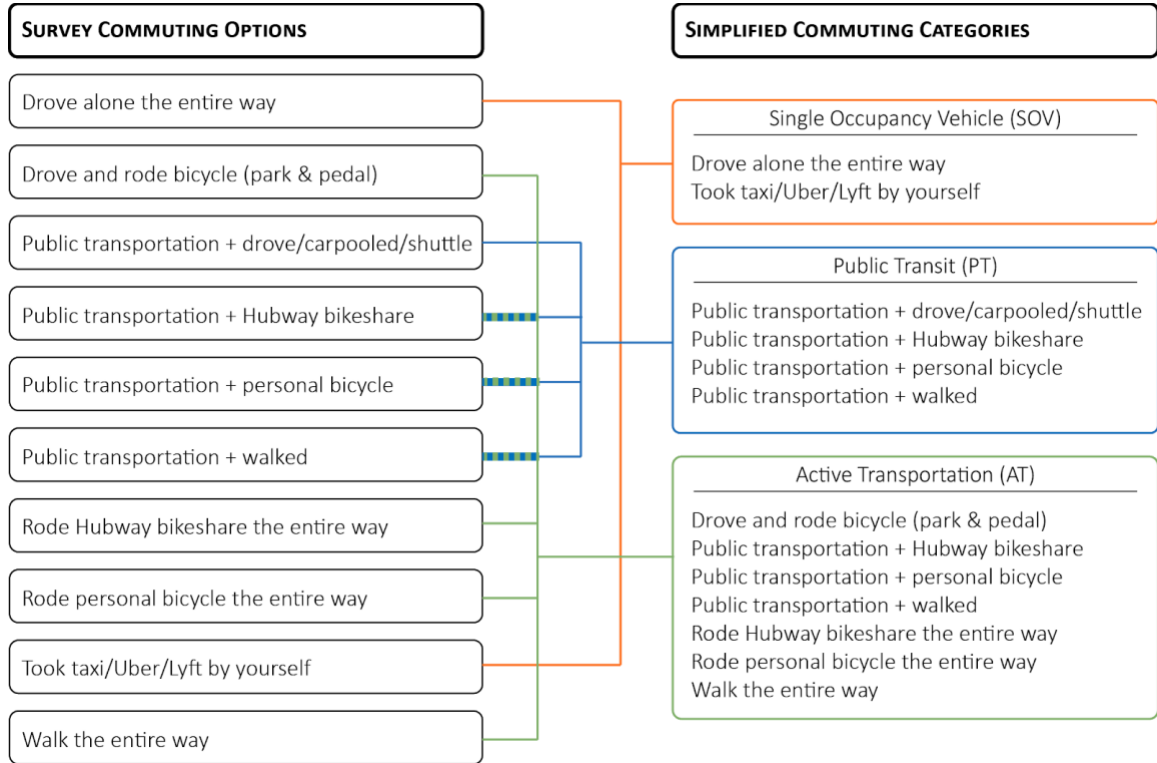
Survey Commuting Options

Drove alone the entire way

Drove and rode bicycle (park & pedal)

Public transportation + drove/carpooled/shuttle

Public transportation + Hubway bikeshare

Public transportation + personal bicycle

Public transportation + walked

Rode Hubway bikeshare the entire way

Rode personal bicycle the entire way

Took taxi/Uber/Lyft by yourself

Walk the entire way

Simplified Commuting Categories

Single Occupancy Vehicle (SOV)

Drove alone the entire way
Took taxi/Uber/Lyft by yourself

Public Transit (PT)

Public transportation + drove/carpooled/shuttle
Public transportation + Hubway bikeshare
Public transportation + personal bicycle
Public transportation + walked

Active Transportation (AT)

Drove and rode bicycle (park & pedal)
Public transportation + Hubway bikeshare
Public transportation + personal bicycle
Public transportation + walked
Rode Hubway bikeshare the entire way
Rode personal bicycle the entire way
Walk the entire way